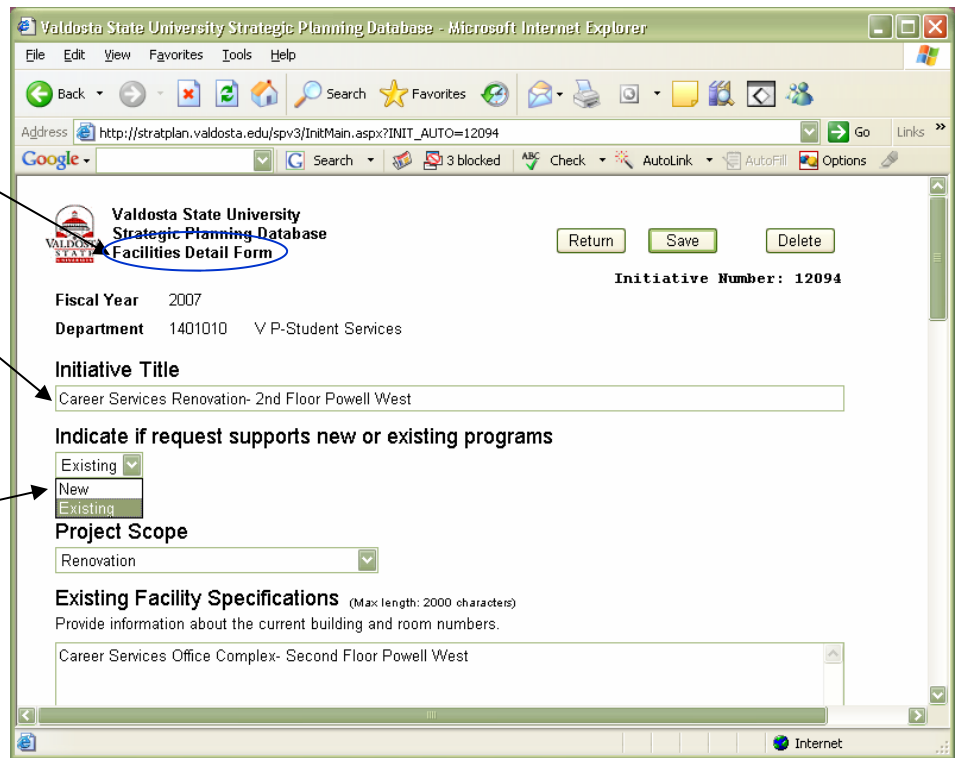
Valdosta State University Strategic Planning Database - Microsoft Internet Explorer

File Edit View Favorites Tools Help

Back Search Favorites

Address http://stratplan.valdosta.edu/spv3/InitMain.aspx?INIT_AUTO=12094 Go Links »

Google Search 3 blocked Check AutoLink AutoFill Options

VALDOSTA STATE UNIVERSITY

Valdosta State University
Strategic Planning Database
Facilities Detail Form

Return Save Delete

Initiative Number: 12094

Fiscal Year 2007

Department 1401010 V P-Student Services

Initiative Title

Career Services Renovation- 2nd Floor Powell West

Indicate if request supports new or existing programs

Existing

New

Existing

Project Scope

Renovation

Existing Facility Specifications (Max length: 2000 characters)

Provide information about the current building and room numbers.

Career Services Office Complex- Second Floor Powell West

Internet